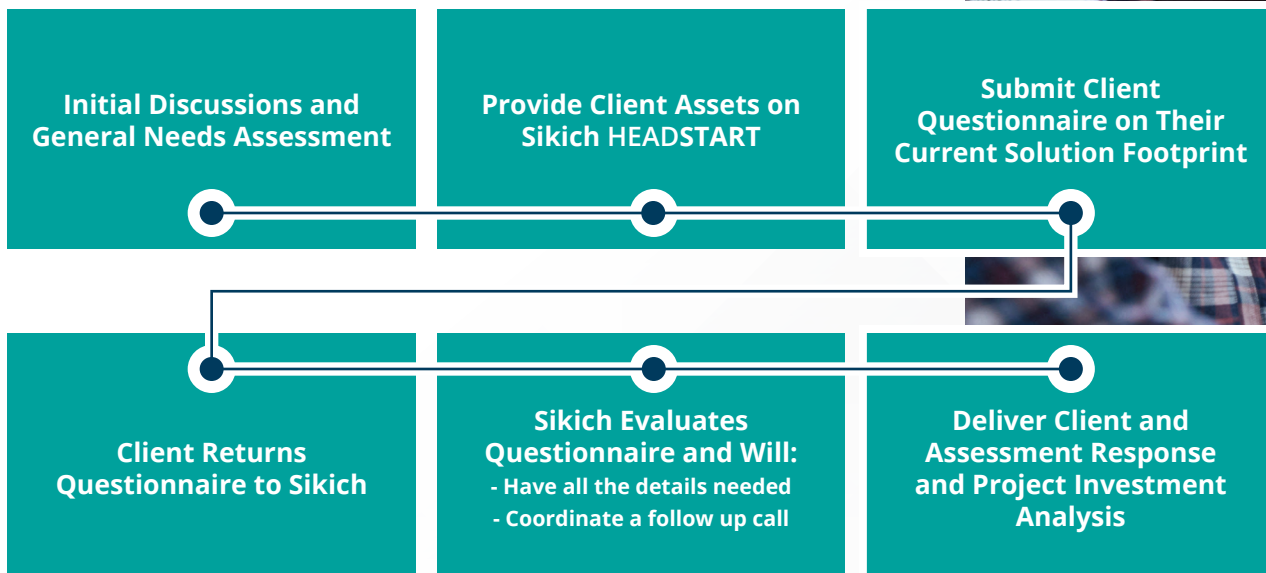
Initial Discussions and General Needs Assessment

Provide Client Assets on Sikich HEADSTART

Submit Client Questionnaire on Their Current Solution Footprint

Client Returns Questionnaire to Sikich

Sikich Evaluates Questionnaire and Will:
- Have all the details needed
- Coordinate a follow up call

Deliver Client and Assessment Response and Project Investment Analysis